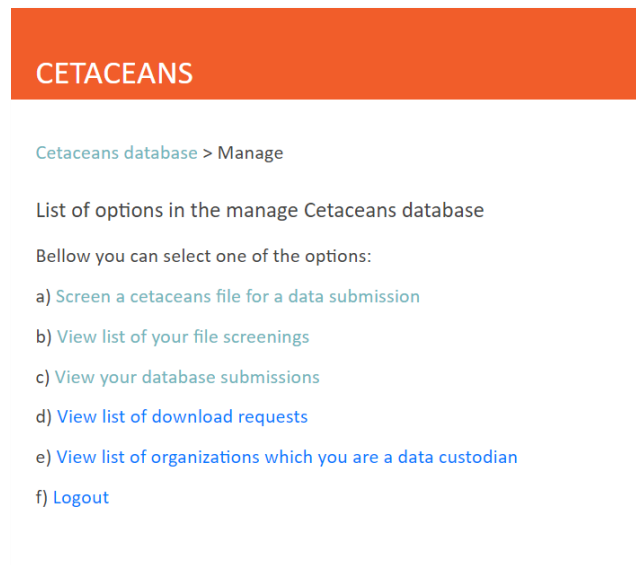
CETACEANS

Cetaceans database > Manage

List of options in the manage Cetaceans database

Bellow you can select one of the options:

a) Screen a cetaceans file for a data submission

b) View list of your file screenings

c) View your database submissions

d) View list of download requests

e) View list of organizations which you are a data custodian

f) Logout